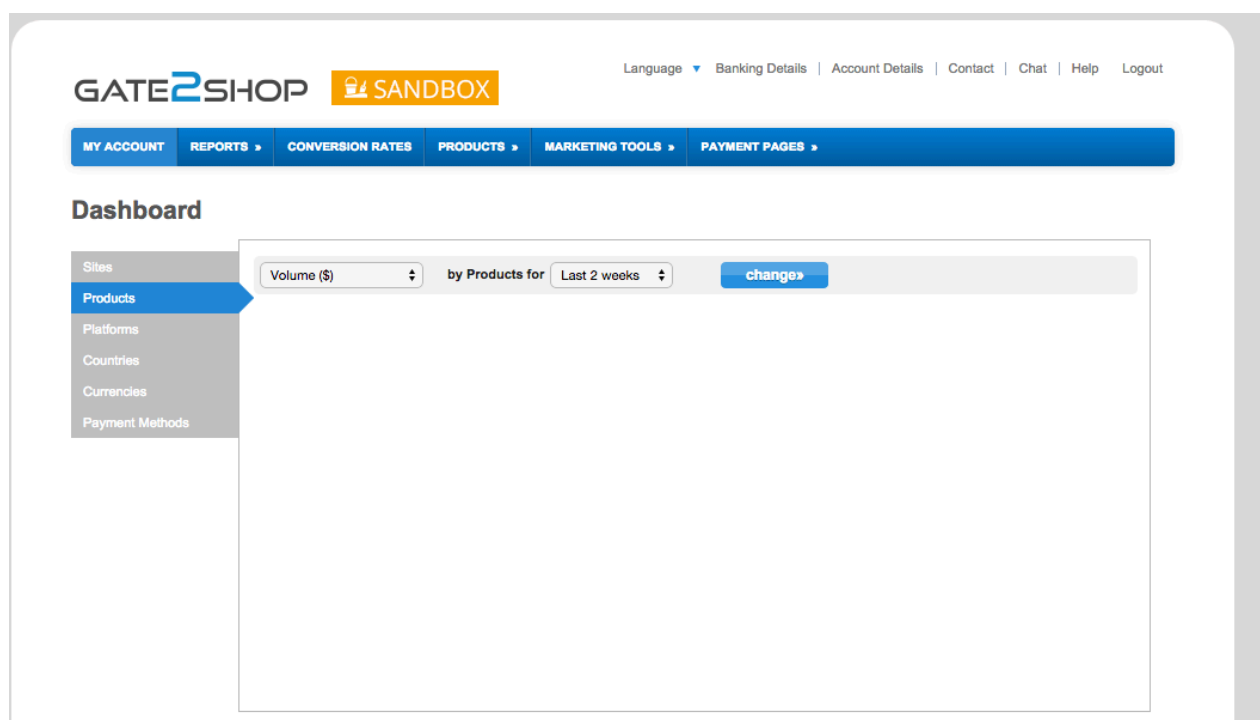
GATE2SHOP SANDBOX

Language ▾ | Banking Details | Account Details | Contact | Chat | Help | Logout

MY ACCOUNT | REPORTS » | CONVERSION RATES | PRODUCTS » | MARKETING TOOLS » | PAYMENT PAGES »

Dashboard

Sites
Products
Platforms
Countries
Currencies
Payment Methods

Volume ($) by Products for Last 2 weeks change»